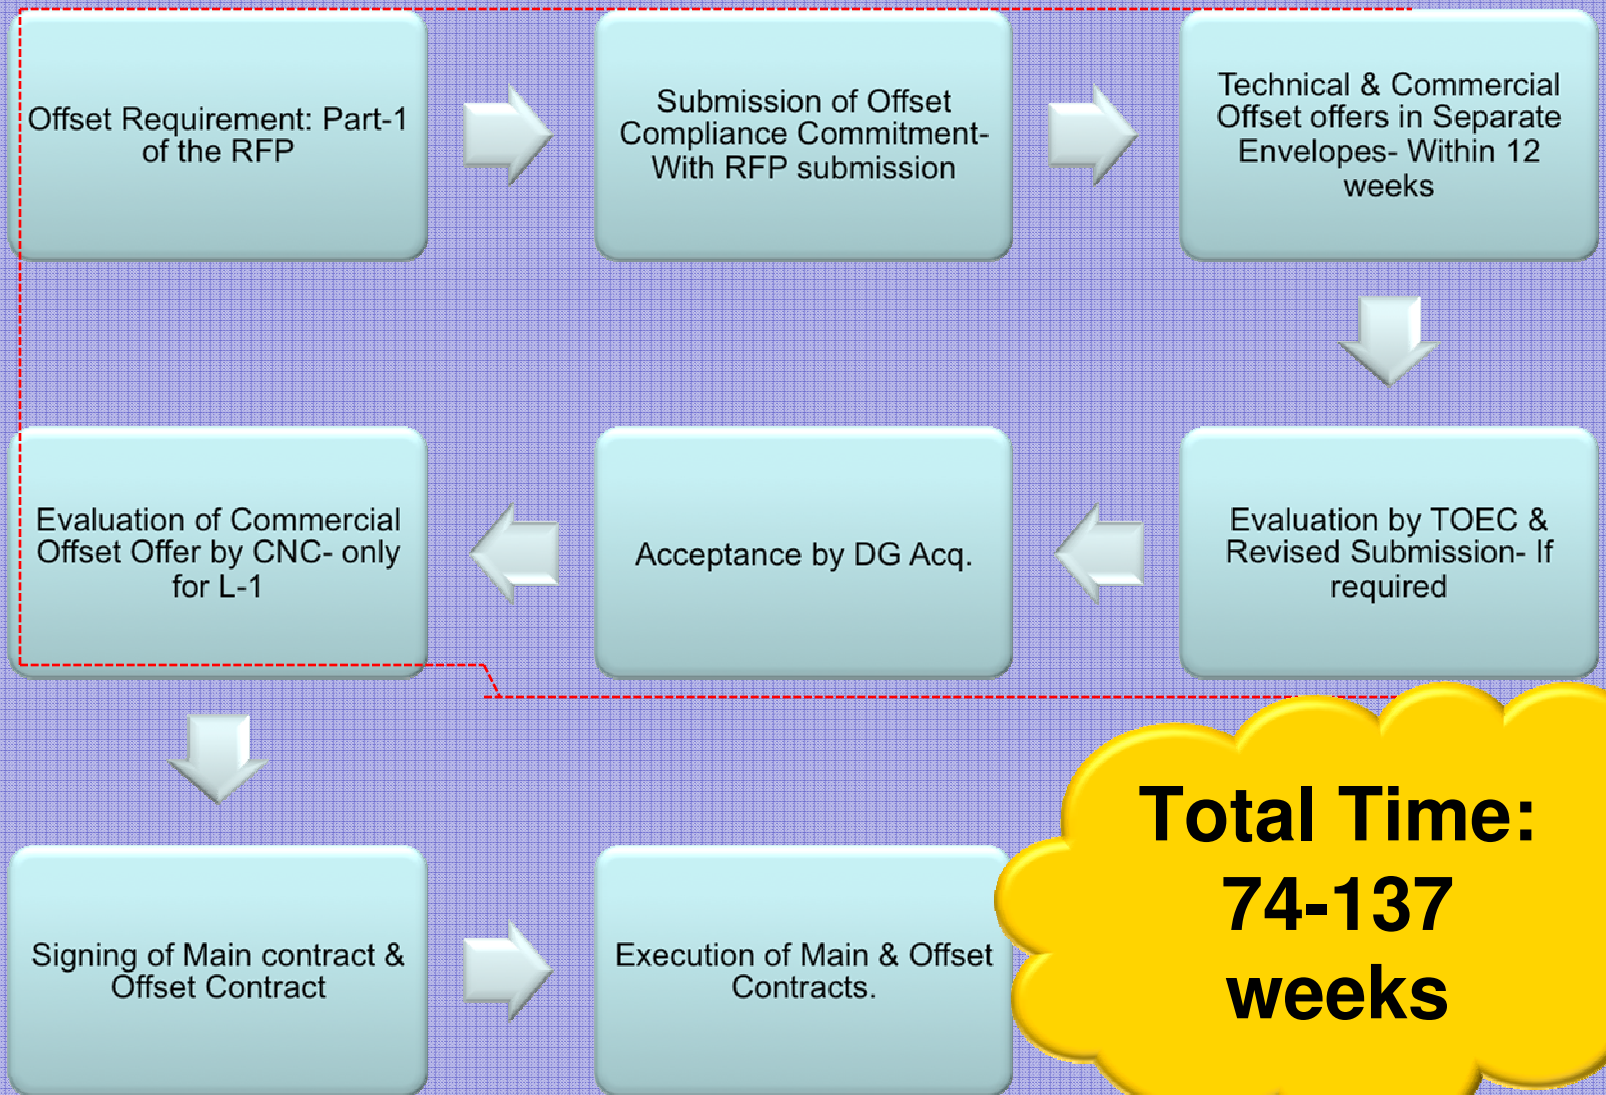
Offset Requirement: Part-1 of the RFP

Submission of Offset Compliance Commitment- With RFP submission

Technical & Commercial Offset offers in Separate Envelopes- Within 12 weeks

Evaluation by TOEC & Revised Submission- If required

Acceptance by DG Acq.

Evaluation of Commercial Offset Offer by CNC- only for L-1

Signing of Main contract & Offset Contract

Execution of Main & Offset Contracts.

Total Time: 74-137 weeks